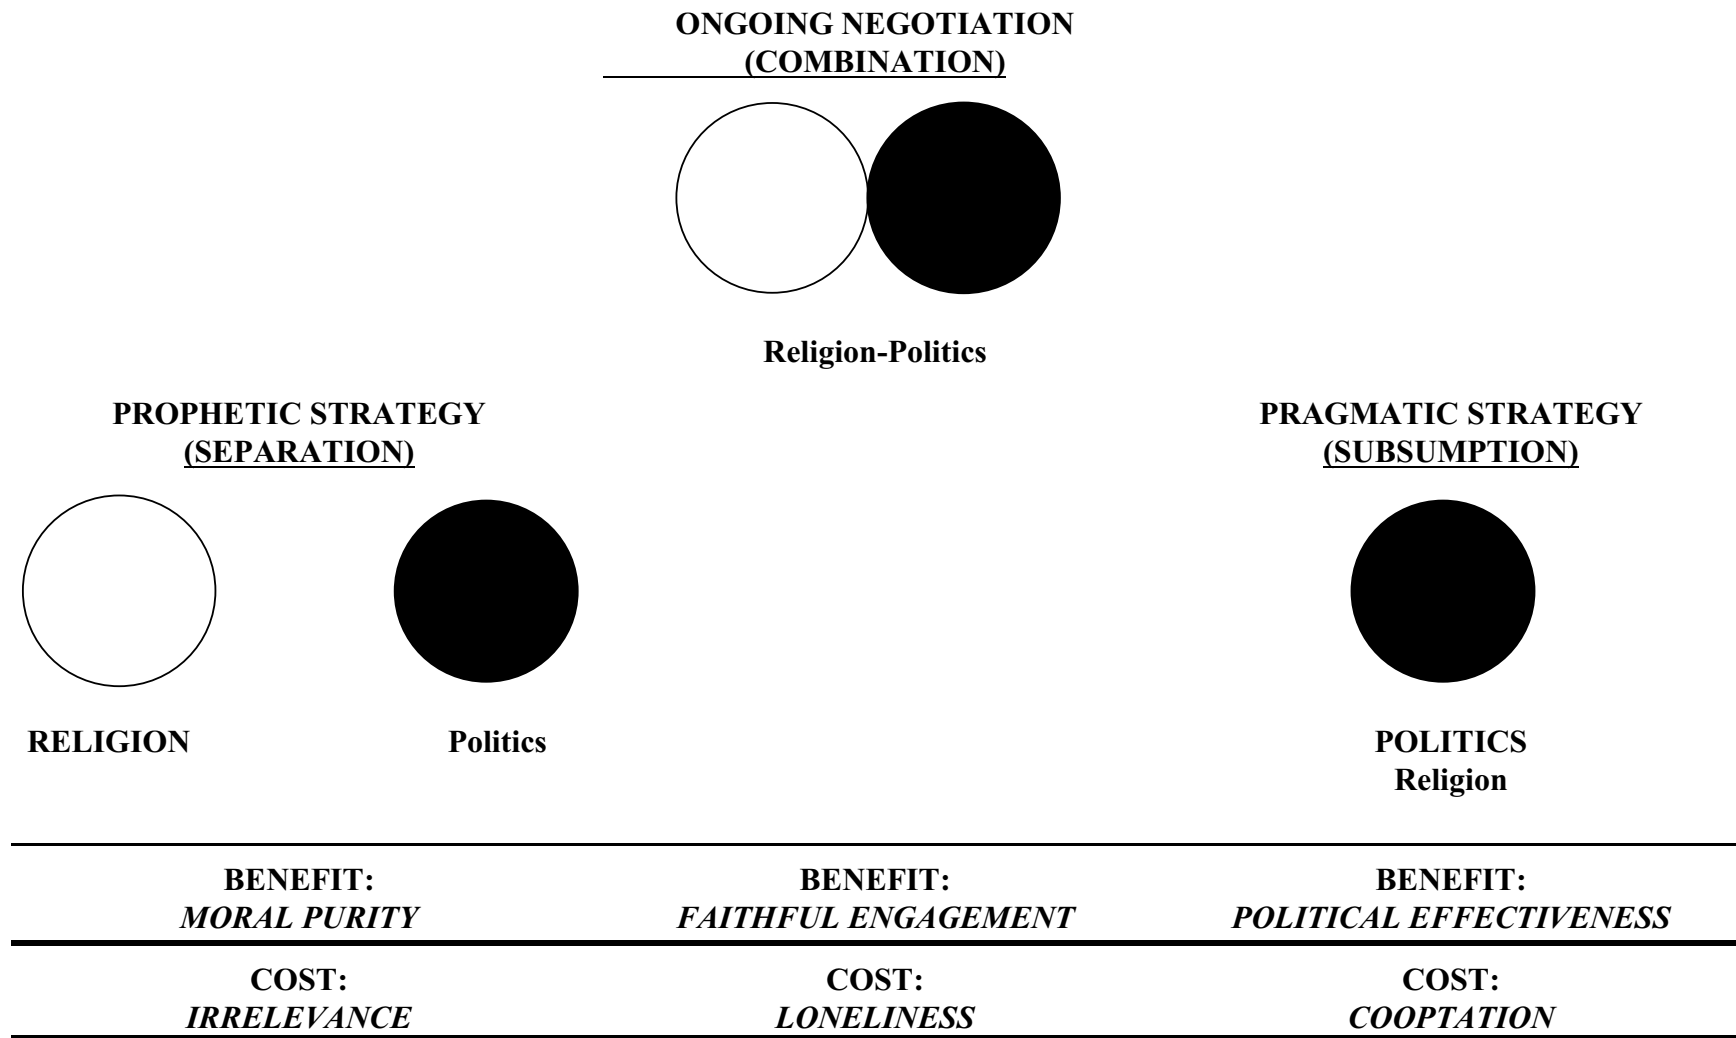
ONGOING NEGOTIATION
(COMBINATION)

Religion-Politics

PROPHETIC STRATEGY
(SEPARATION)

PRAGMATIC STRATEGY
(SUBSUMPTION)

RELIGION

Politics

POLITICS
Religion

| BENEFIT: *MORAL PURITY* | BENEFIT: *FAITHFUL ENGAGEMENT* | BENEFIT: *POLITICAL EFFECTIVENESS* |
|---|---|---|
| COST: *IRRELEVANCE* | COST: *LONELINESS* | COST: *COOPTATION* |